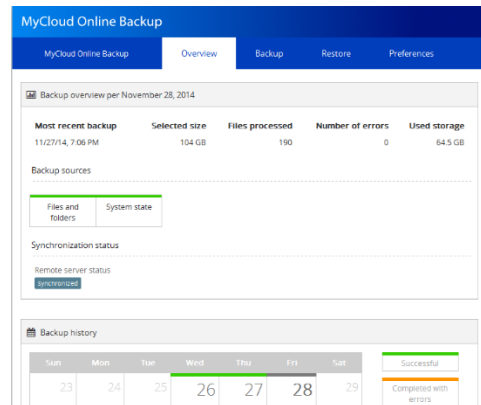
MyCloud Online Backup

MyCloud Online Backup | Overview | Backup | Restore | Preferences

Backup overview per November 28, 2014

| Most recent backup | Selected size | Files processed | Number of errors | Used storage |
|---|---|---|---|---|
| 11/27/14, 7:06 PM | 104 GB | 190 | 0 | 64.5 GB |

Backup sources

Files and folders | System state

Synchronization status

Remote server status

synchronized

Backup history

| Sun | Mon | Tue | Wed | Thu | Fri | Sat |
|---|---|---|---|---|---|---|
| 23 | 24 | 25 | 26 | 27 | 28 | 29 |

Successful

Completed with errors